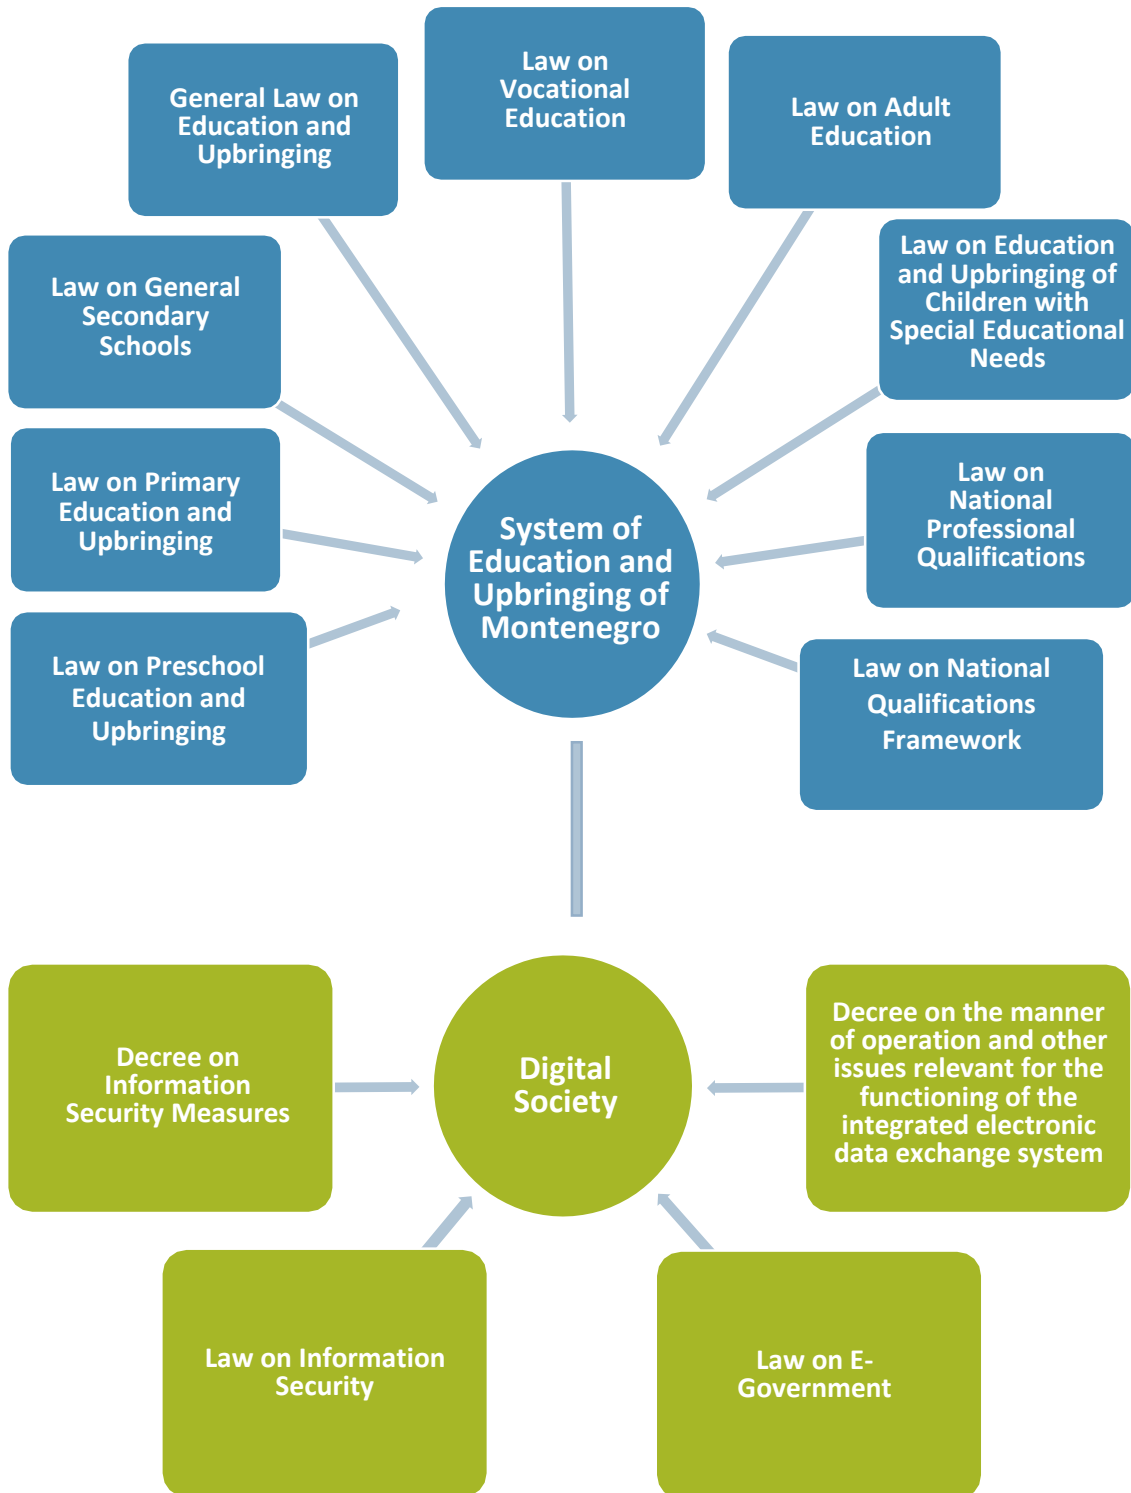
General Law on Education and Upbringing

Law on Vocational Education

Law on Adult Education

Law on General Secondary Schools

Law on Education and Upbringing of Children with Special Educational Needs

Law on Primary Education and Upbringing

System of Education and Upbringing of Montenegro

Law on National Professional Qualifications

Law on Preschool Education and Upbringing

Law on National Qualifications Framework

Decree on Information Security Measures

Digital Society

Decree on the manner of operation and other issues relevant for the functioning of the integrated electronic data exchange system

Law on Information Security

Law on E-Government